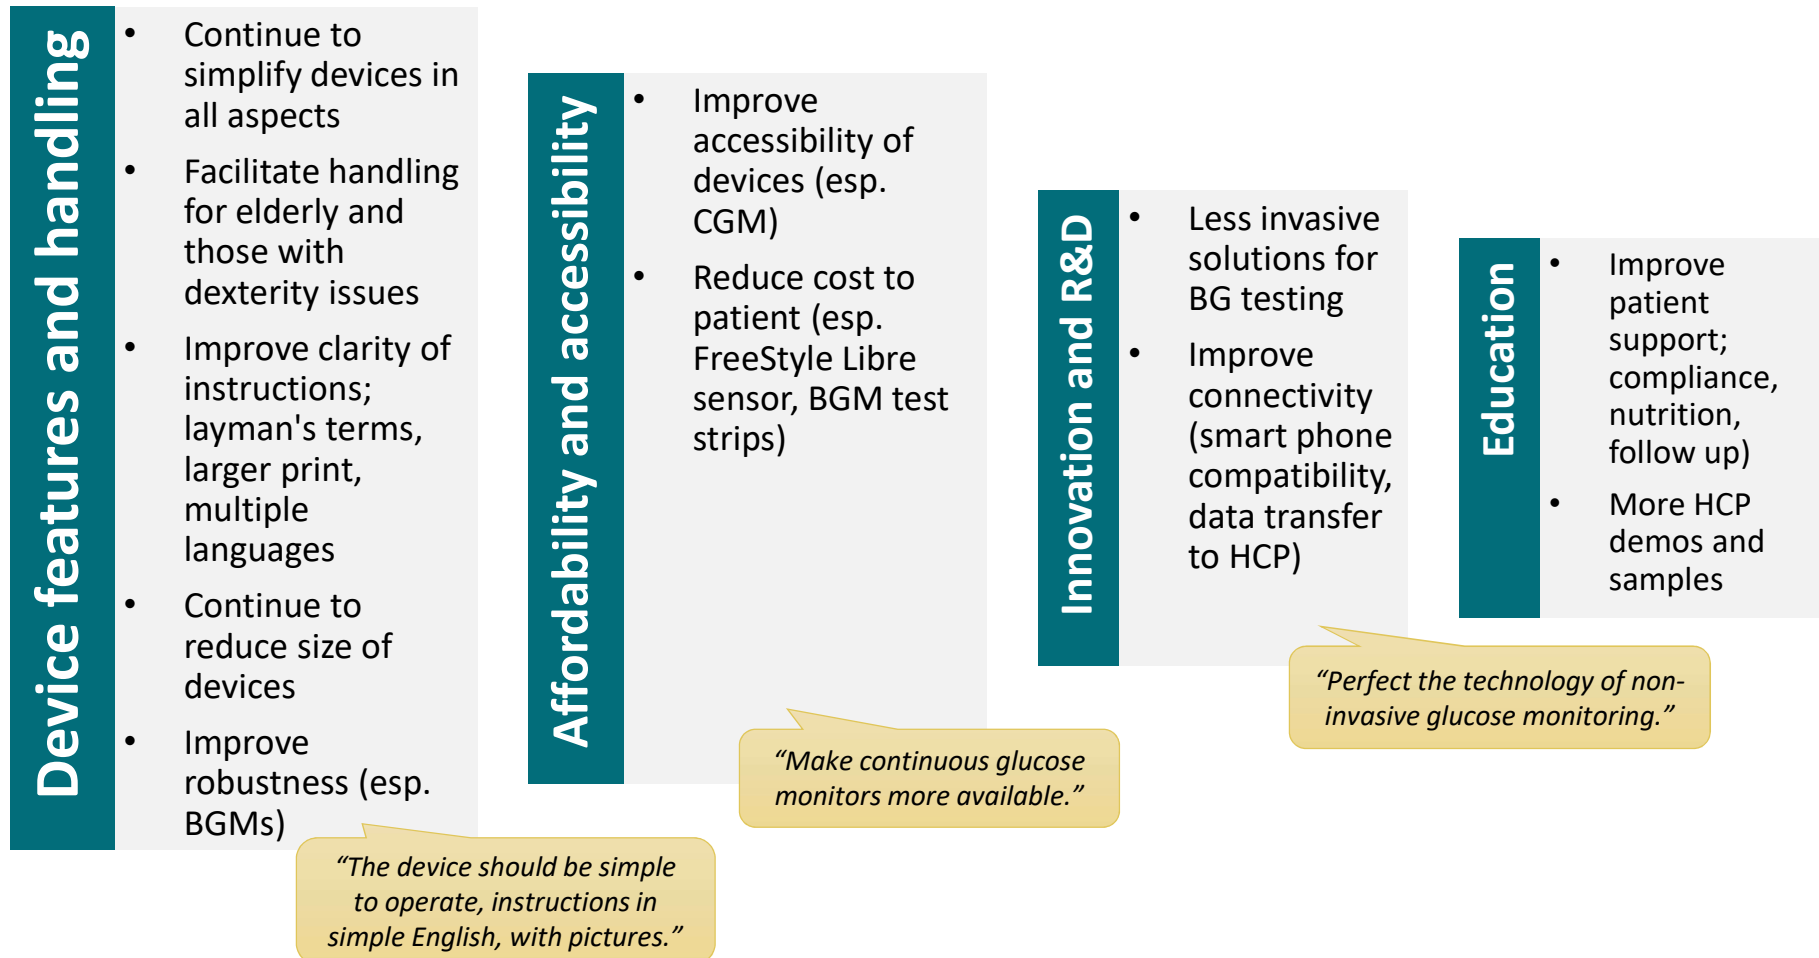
Device features and handling

- Continue to simplify devices in all aspects
- Facilitate handling for elderly and those with dexterity issues
- Improve clarity of instructions; layman's terms, larger print, multiple languages
- Continue to reduce size of devices
- Improve robustness (esp. BGMs)

*“The device should be simple to operate, instructions in simple English, with pictures.”*

Affordability and accessibility

- Improve accessibility of devices (esp. CGM)
- Reduce cost to patient (esp. FreeStyle Libre sensor, BGM test strips)

*“Make continuous glucose monitors more available.”*

Innovation and R&D

- Less invasive solutions for BG testing
- Improve connectivity (smart phone compatibility, data transfer to HCP)

*“Perfect the technology of non-invasive glucose monitoring.”*

Education

- Improve patient support; compliance, nutrition, follow up)
- More HCP demos and samples